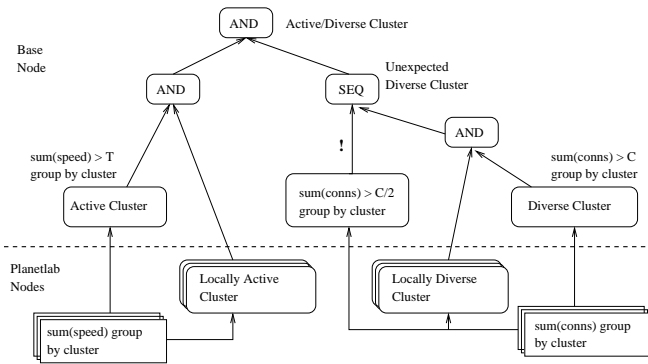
AND

Active/Diverse Cluster

Base Node

AND

SEQ

Unexpected Diverse Cluster

AND

sum(speed) > T group by cluster

!

sum(conns) > C group by cluster

Active Cluster

sum(conns) > C/2 group by cluster

Diverse Cluster

Planetlab Nodes

Locally Active Cluster

Locally Diverse Cluster

sum(speed) group by cluster

sum(conns) group by cluster